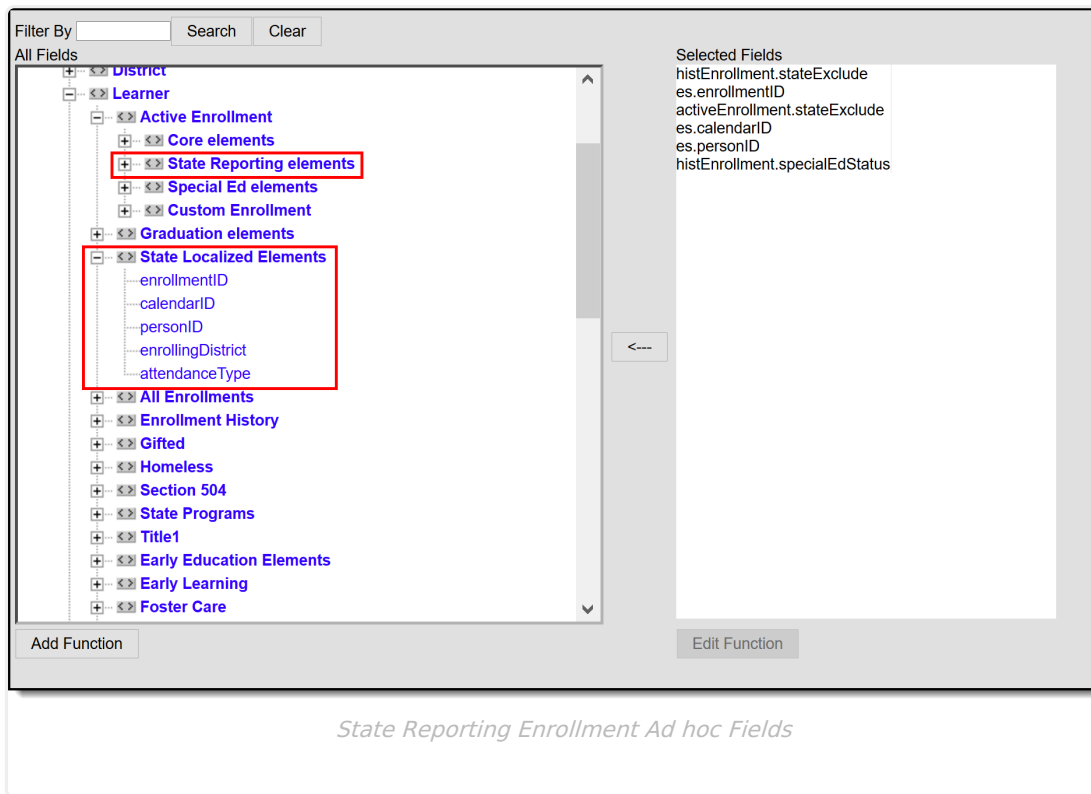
Filter By Search Clear
All Fields
District
Learner
Active Enrollment
Core elements
State Reporting elements
Special Ed elements
Custom Enrollment
Graduation elements
State Localized Elements
enrollmentID
calendarID
personID
enrollingDistrict
attendanceType
All Enrollments
Enrollment History
Gifted
Homeless
Section 504
State Programs
Title1
Early Education Elements
Early Learning
Foster Care

Selected Fields
histEnrollment.stateExclude
es.enrollmentID
activeEnrollment.stateExclude
es.calendarID
es.personID
histEnrollment.specialEdStatus

<---

Add Function
Edit Function

State Reporting Enrollment Ad hoc Fields